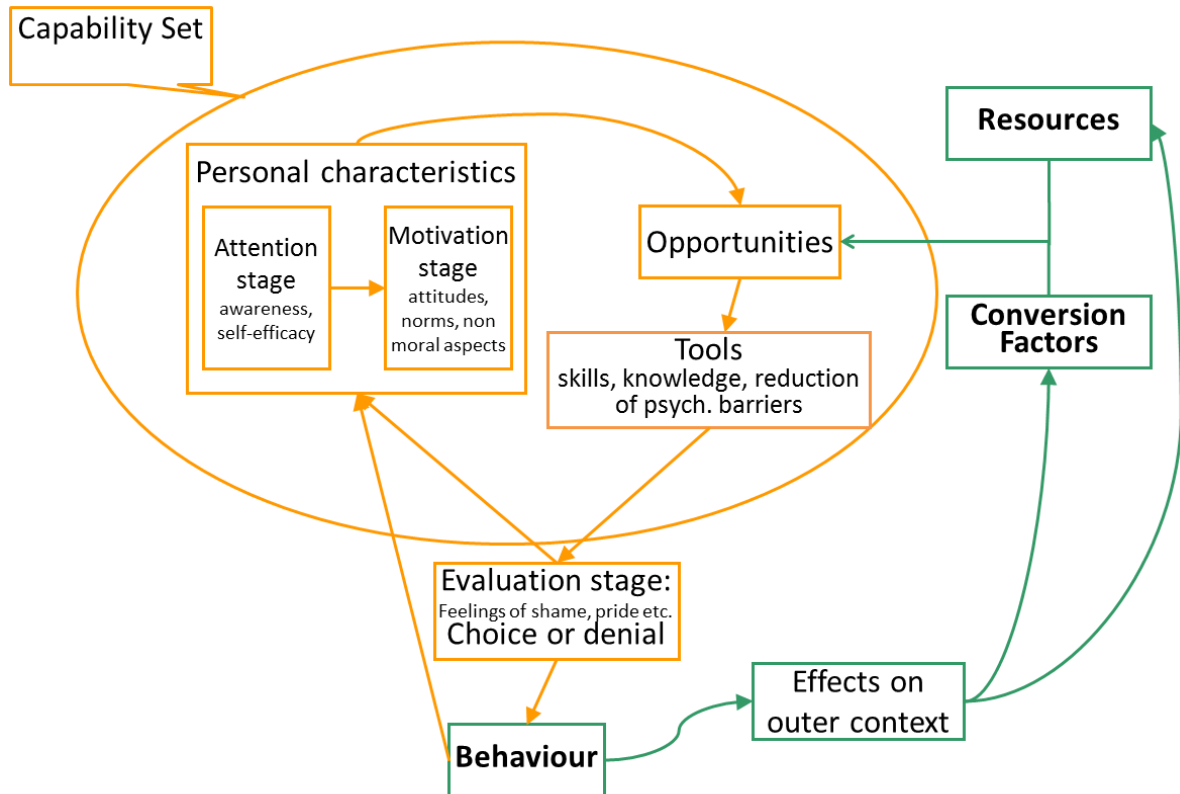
Capability Set

Personal characteristics

Attention stage
awareness, self-efficacy

Motivation stage
attitudes, norms, non moral aspects

Opportunities

Tools
skills, knowledge, reduction of psych. barriers

Resources

Conversion Factors

Evaluation stage:
Feelings of shame, pride etc.
Choice or denial

Effects on outer context

Behaviour